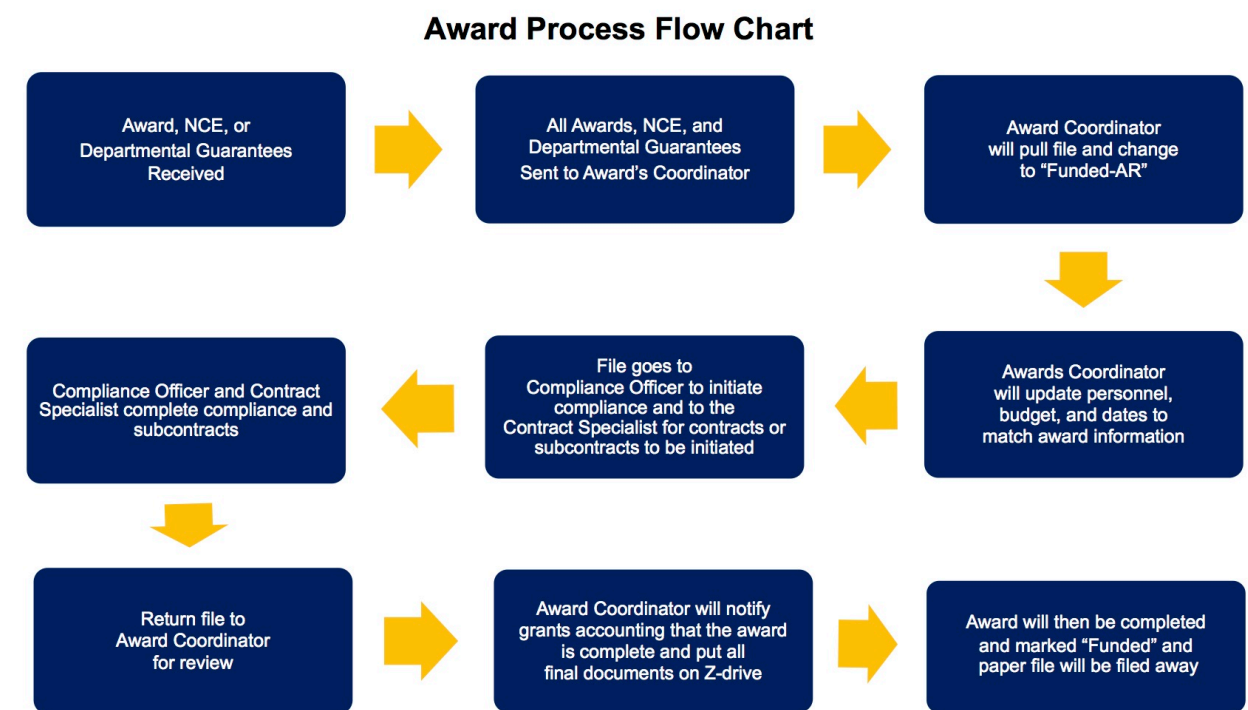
Award Process Flow Chart

Award, NCE, or Departmental Guarantees Received

All Awards, NCE, and Departmental Guarantees Sent to Award's Coordinator

Award Coordinator will pull file and change to "Funded-AR"

Awards Coordinator will update personnel, budget, and dates to match award information

File goes to Compliance Officer to initiate compliance and to the Contract Specialist for contracts or subcontracts to be initiated

Compliance Officer and Contract Specialist complete compliance and subcontracts

Return file to Award Coordinator for review

Award Coordinator will notify grants accounting that the award is complete and put all final documents on Z-drive

Award will then be completed and marked "Funded" and paper file will be filed away